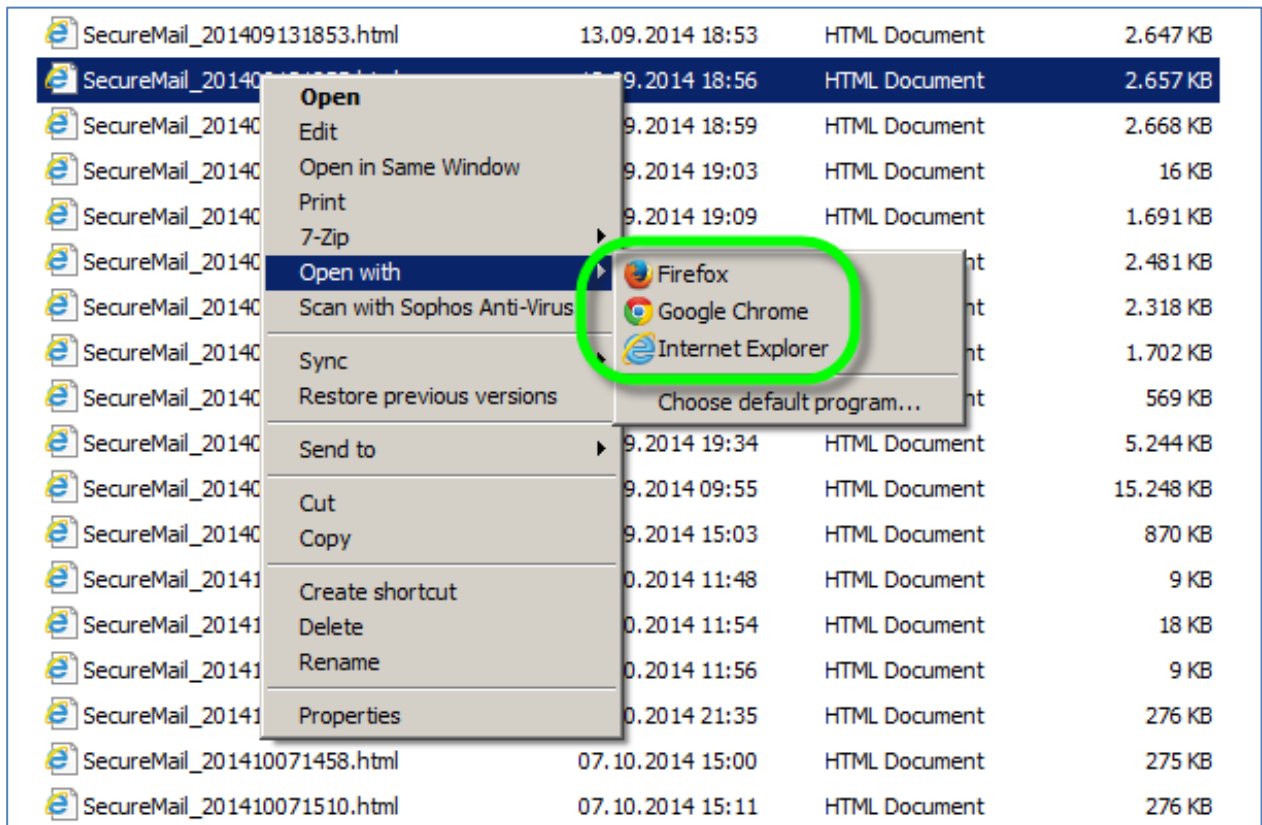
SecureMail_201409131853.html 13.09.2014 18:53 HTML Document 2.647 KB
SecureMail_20140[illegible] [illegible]9.2014 18:56 HTML Document 2.657 KB
SecureMail_20140 9.2014 18:59 HTML Document 2.668 KB
SecureMail_20140 9.2014 19:03 HTML Document 16 KB
SecureMail_20140 9.2014 19:09 HTML Document 1.691 KB
SecureMail_20140 nt 2.481 KB
SecureMail_20140 nt 2.318 KB
SecureMail_20140 nt 1.702 KB
SecureMail_20140 nt 569 KB
SecureMail_20140 9.2014 19:34 HTML Document 5.244 KB
SecureMail_20140 9.2014 09:55 HTML Document 15.248 KB
SecureMail_20140 9.2014 15:03 HTML Document 870 KB
SecureMail_20141 0.2014 11:48 HTML Document 9 KB
SecureMail_20141 0.2014 11:54 HTML Document 18 KB
SecureMail_20141 0.2014 11:56 HTML Document 9 KB
SecureMail_20141 0.2014 21:35 HTML Document 276 KB
SecureMail_201410071458.html 07.10.2014 15:00 HTML Document 275 KB
SecureMail_201410071510.html 07.10.2014 15:11 HTML Document 276 KB

Open
Edit
Open in Same Window
Print
7-Zip
Open with
Scan with Sophos Anti-Virus
Sync
Restore previous versions
Send to
Cut
Copy
Create shortcut
Delete
Rename
Properties

Firefox
Google Chrome
Internet Explorer
Choose default program...